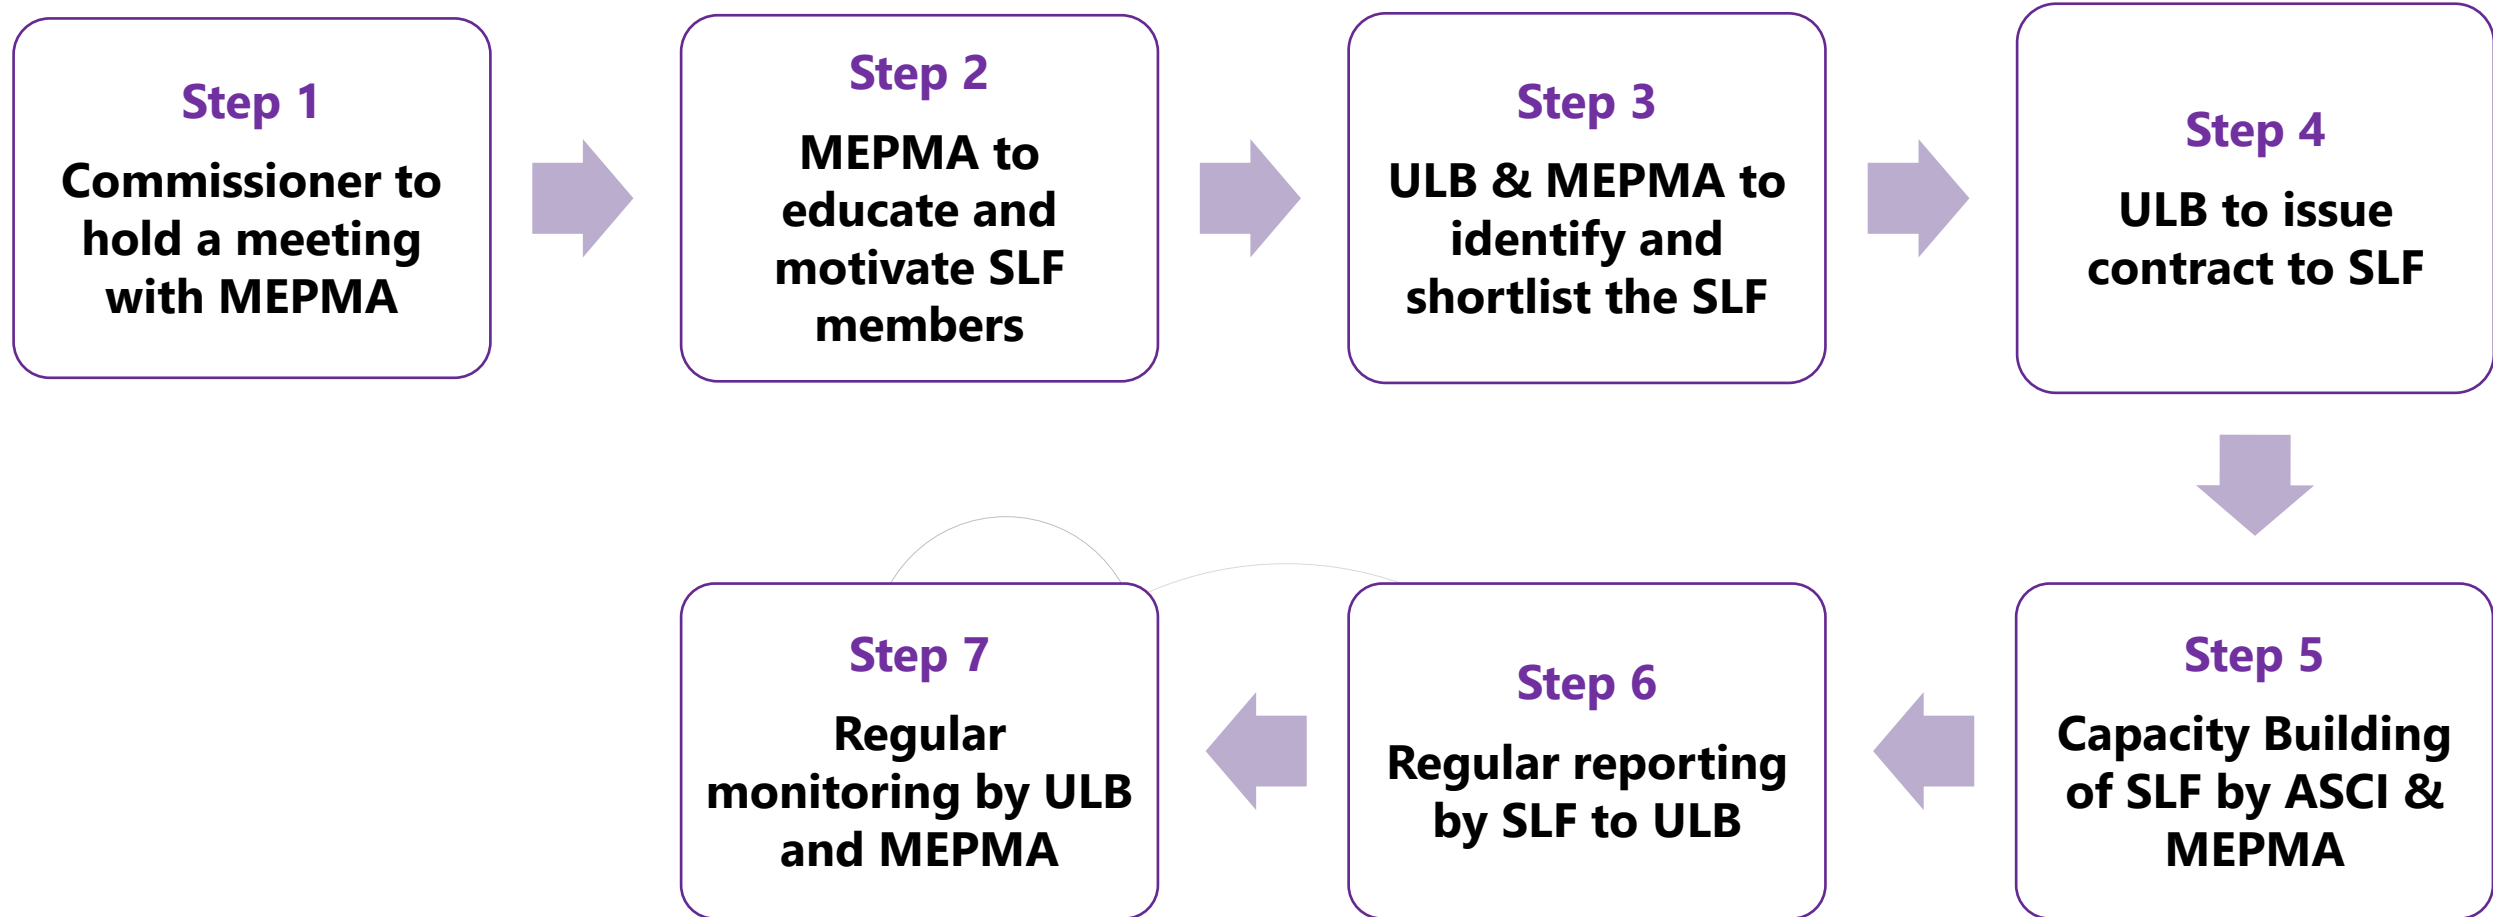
Step 1
Commissioner to hold a meeting with MEPMA

Step 2
MEPMA to educate and motivate SLF members

Step 3
ULB & MEPMA to identify and shortlist the SLF

Step 4
ULB to issue contract to SLF

Step 5
Capacity Building of SLF by ASCI & MEPMA

Step 6
Regular reporting by SLF to ULB

Step 7
Regular monitoring by ULB and MEPMA